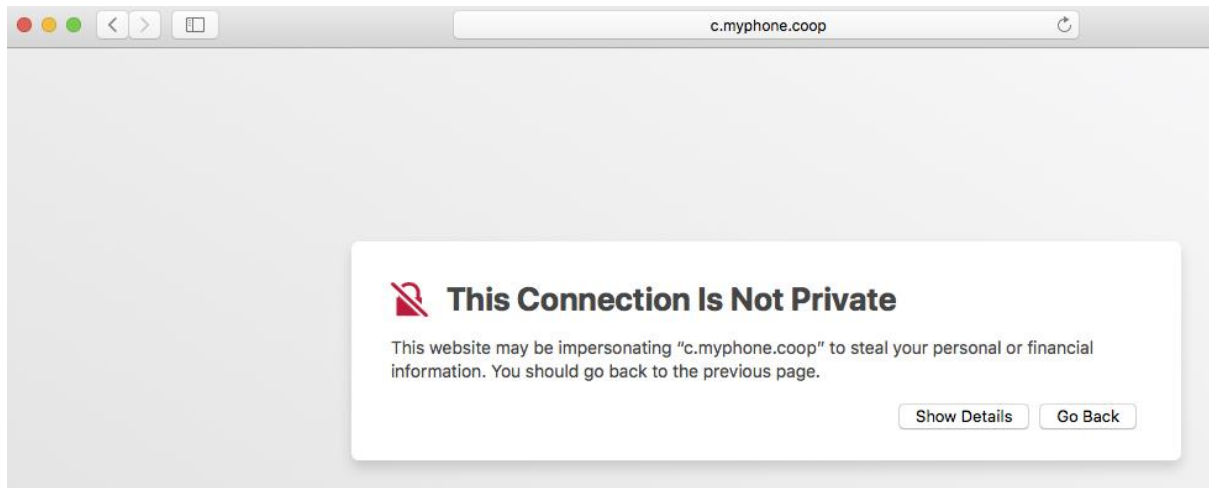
c.myphone.coop

This Connection Is Not Private

This website may be impersonating "c.myphone.coop" to steal your personal or financial information. You should go back to the previous page.

Show Details
Go Back